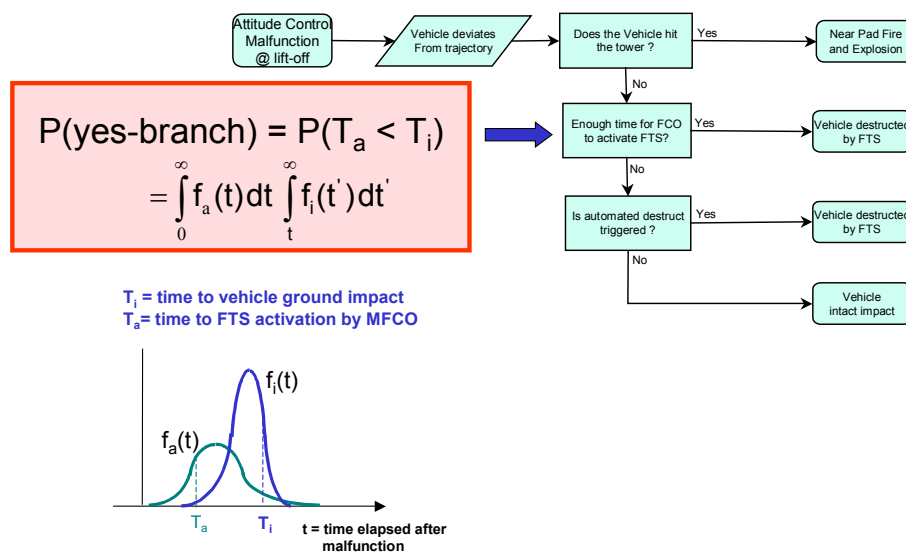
Attitude Control Malfunction @ lift-off

Vehicle deviates From trajectory

Does the Vehicle hit the tower ?

Yes

Near Pad Fire and Explosion

No

$P(\text{yes-branch}) = P(T_a < T_i)$

$= \int_0^\infty f_a(t)dt \int_t^\infty f_i(t')dt'$

Enough time for FCO to activate FTS?

Yes

Vehicle destructed by FTS

No

Is automated destruct triggered ?

Yes

Vehicle destructed by FTS

No

Vehicle intact impact

$T_i$ = time to vehicle ground impact
$T_a$= time to FTS activation by MFCO

$f_i(t)$

$f_a(t)$

$T_a$

$T_i$

t = time elapsed after malfunction